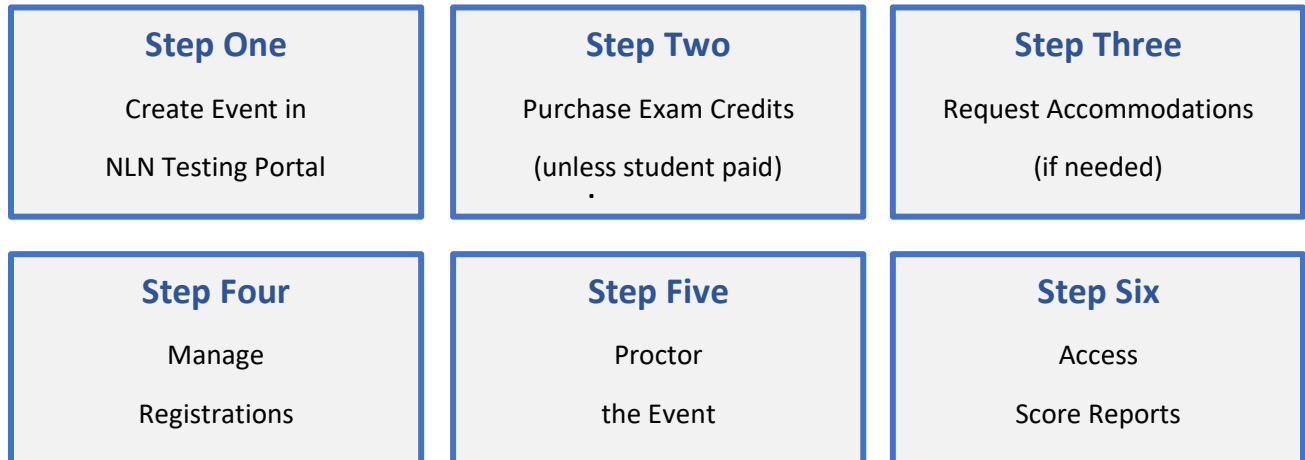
Step One

Create Event in

NLN Testing Portal

Step Two

Purchase Exam Credits

(unless student paid)

Step Three

Request Accommodations

(if needed)

Step Four

Manage

Registrations

Step Five

Proctor

the Event

Step Six

Access

Score Reports